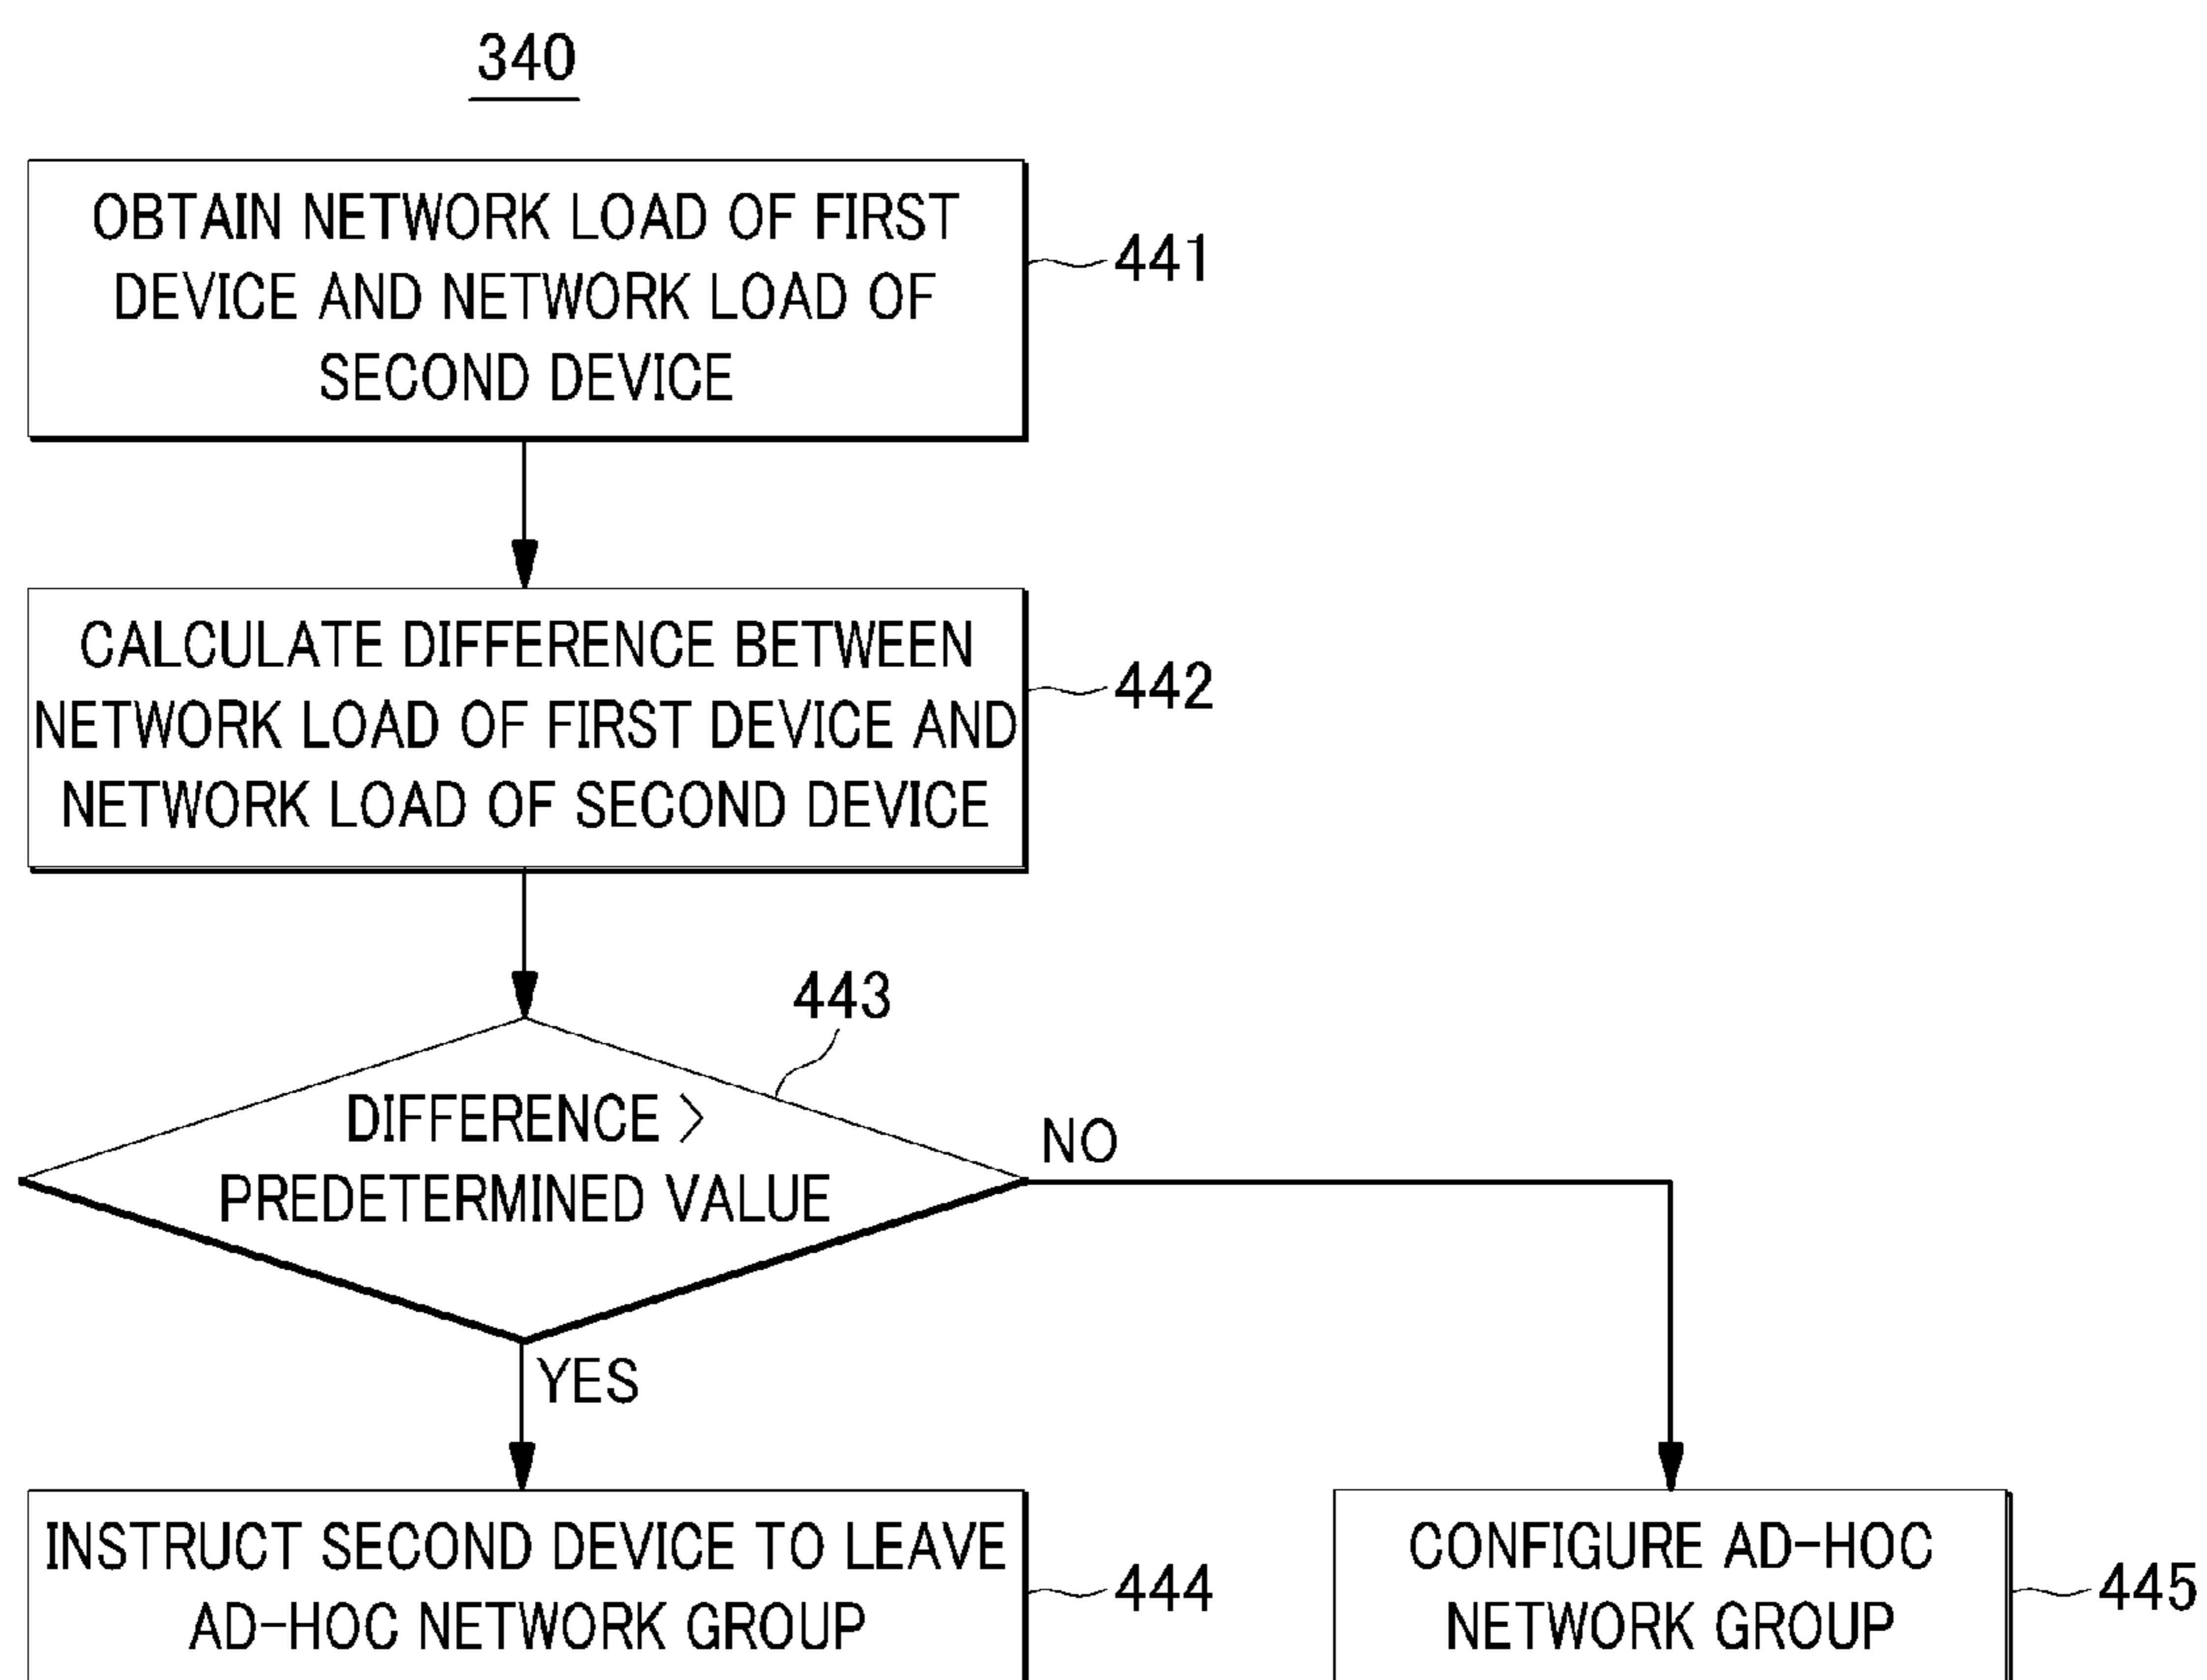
340

OBTAIN NETWORK LOAD OF FIRST DEVICE AND NETWORK LOAD OF SECOND DEVICE

441

CALCULATE DIFFERENCE BETWEEN NETWORK LOAD OF FIRST DEVICE AND NETWORK LOAD OF SECOND DEVICE

442

443

DIFFERENCE > PREDETERMINED VALUE

NO

YES

INSTRUCT SECOND DEVICE TO LEAVE AD-HOC NETWORK GROUP

444

CONFIGURE AD-HOC NETWORK GROUP

445